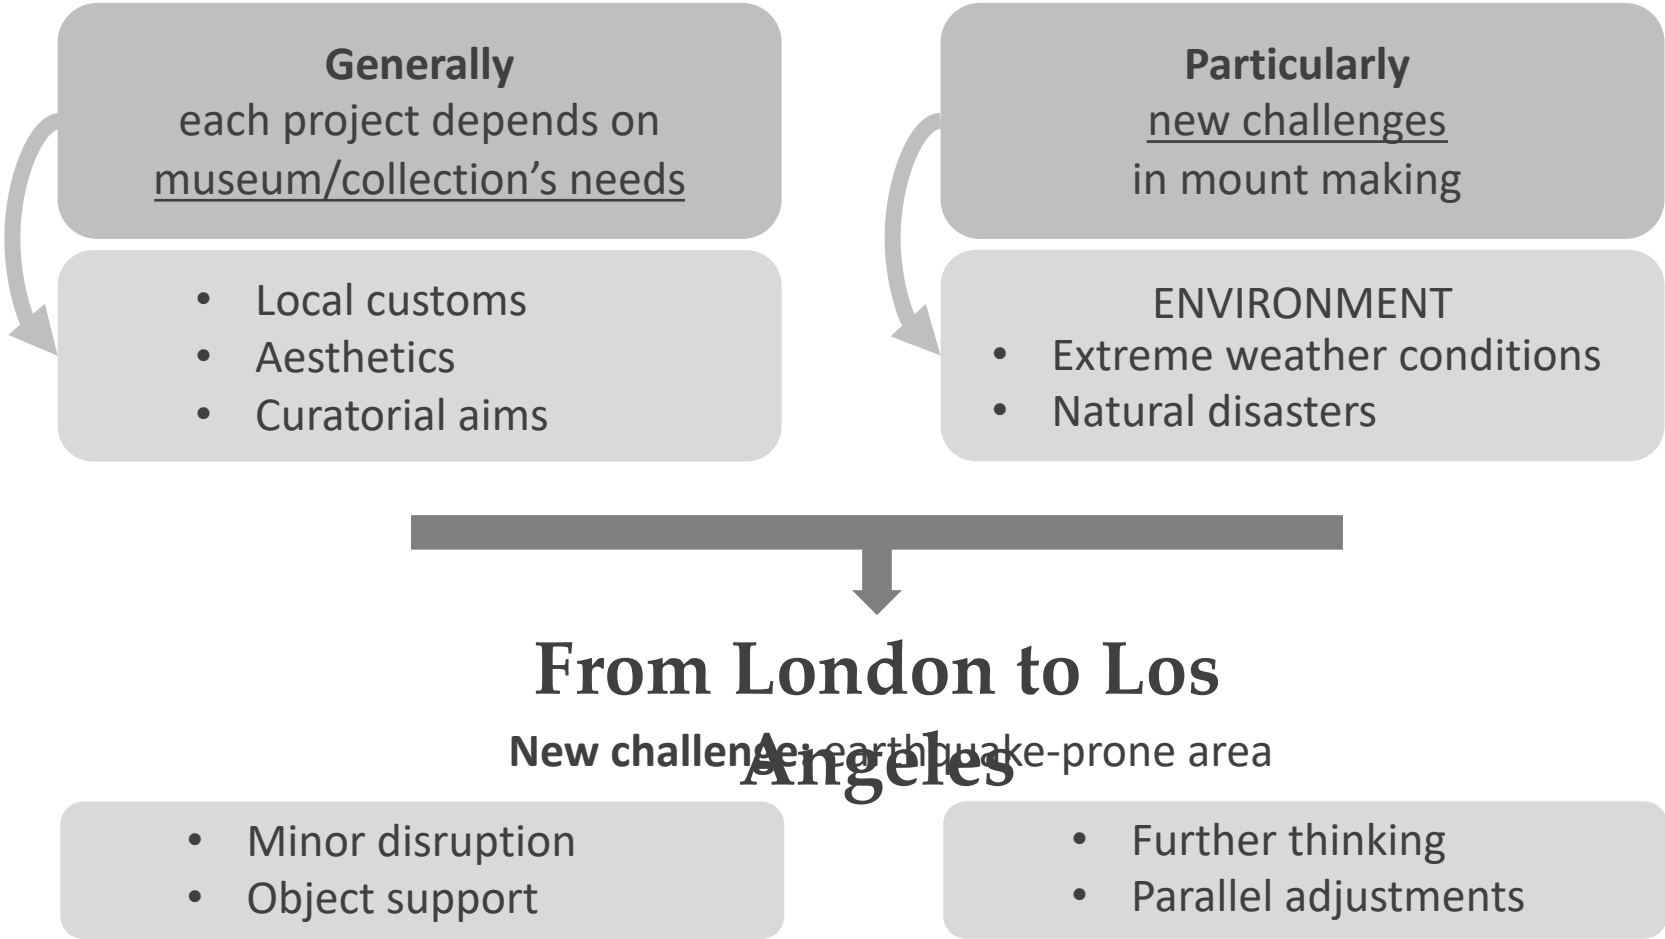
**Generally**
each project depends on
museum/collection's needs

- Local customs
- Aesthetics
- Curatorial aims

**Particularly**
new challenges
in mount making

ENVIRONMENT
- Extreme weather conditions
- Natural disasters

**From London to Los Angeles**

**New challenge:** earthquake-prone area

- Minor disruption
- Object support

- Further thinking
- Parallel adjustments